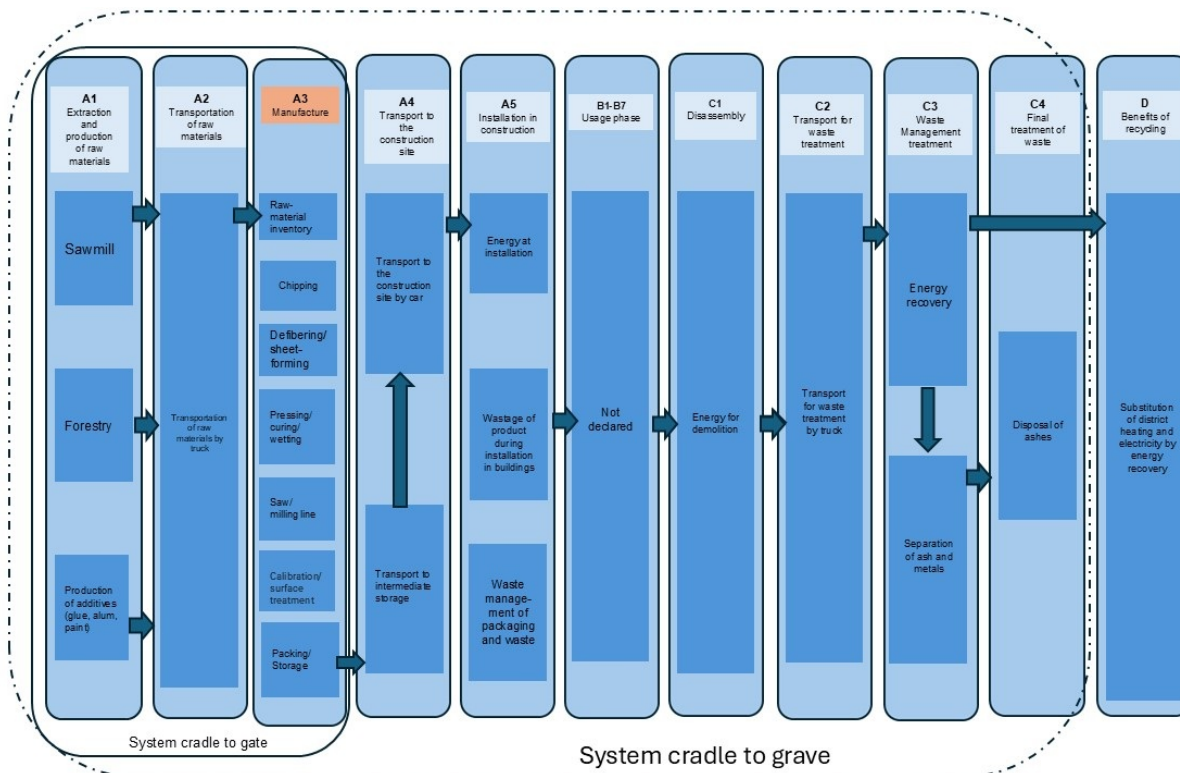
A1
Extraction and production of raw materials

Sawmill

Forestry

Production of additives (glue, alum, paint)

A2
Transportation of raw materials

Transportation of raw materials by truck

A3
Manufacture

Raw-material inventory

Chipping

Defibering/ sheet-forming

Pressing/ curing/ wetting

Saw/ milling line

Calibration/ surface treatment

Packing/ Storage

A4
Transport to the construction site

Transport to the construction site by car

Transport to intermediate storage

A5
Installation in construction

Energy at installation

Wastage of product during installation in buildings

Waste management of packaging and waste

B1-B7
Usage phase

Not declared

C1
Disassembly

Energy for demolition

C2
Transport for waste treatment

Transport for waste treatment by truck

C3
Waste Management treatment

Energy recovery

Separation of ash and metals

C4
Final treatment of waste

Disposal of ashes

D
Benefits of recycling

Substitution of district heating and electricity by energy recovery

System cradle to gate

System cradle to grave